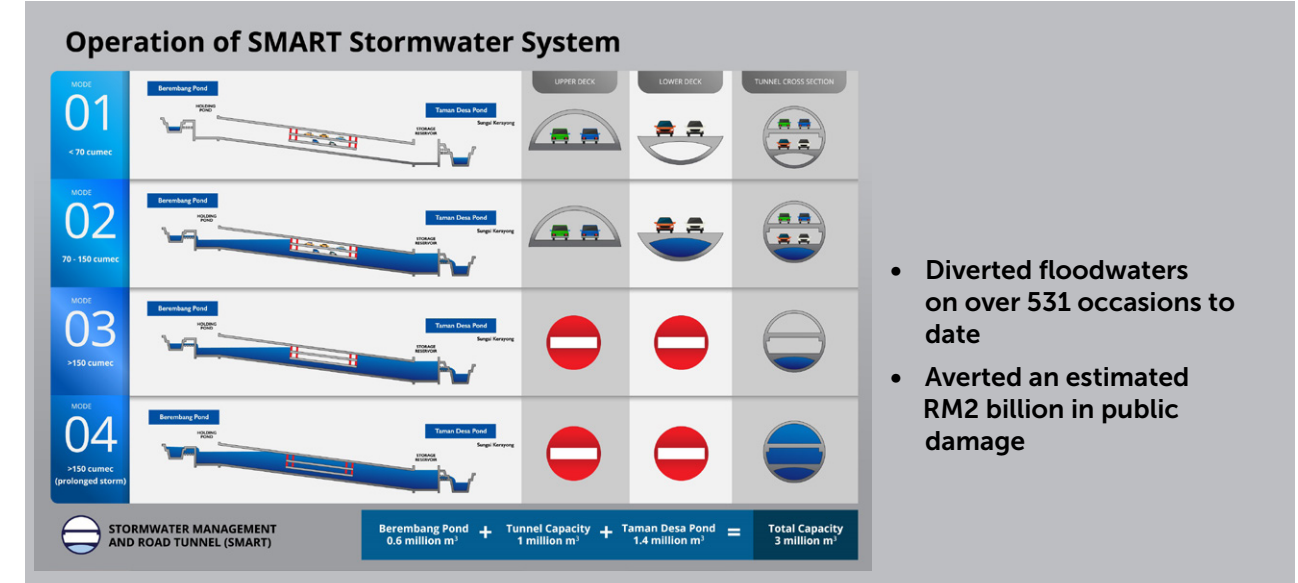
Operation of SMART Stormwater System

| | | UPPER DECK | LOWER DECK | TUNNEL CROSS SECTION |
|---|---|---|---|---|
| MODE 01 < 70 cumec | Berembang Pond, HOLDING POND, Taman Desa Pond, Sungai Kerayong, STORAGE RESERVOIR | | | |
| MODE 02 70 - 150 cumec | Berembang Pond, HOLDING POND, Taman Desa Pond, Sungai Kerayong, STORAGE RESERVOIR | | | |
| MODE 03 >150 cumec | Berembang Pond, HOLDING POND, Taman Desa Pond, Sungai Kerayong, STORAGE RESERVOIR | | | |
| MODE 04 >150 cumec (prolonged storm) | Berembang Pond, HOLDING POND, Taman Desa Pond, Sungai Kerayong, STORAGE RESERVOIR | | | |

STORMWATER MANAGEMENT AND ROAD TUNNEL (SMART)

Berembang Pond 0.6 million $m^3$ + Tunnel Capacity 1 million $m^3$ + Taman Desa Pond 1.4 million $m^3$ = Total Capacity 3 million $m^3$

• Diverted floodwaters on over 531 occasions to date

• Averted an estimated RM2 billion in public damage